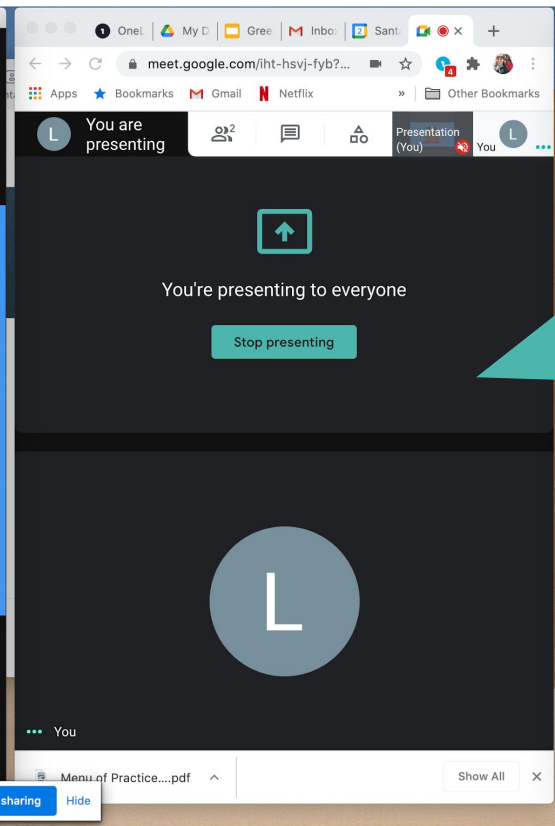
OneL My D Gree Inbo Santa

meet.google.com/iht-hsvj-fyb?...

4

Apps Bookmarks Gmail Netflix » Other Bookmarks

L You are presenting

2

Presentation (You)

L You

You're presenting to everyone

Stop presenting

L

You

Menu of Practice....pdf

Show All

sharing Hide